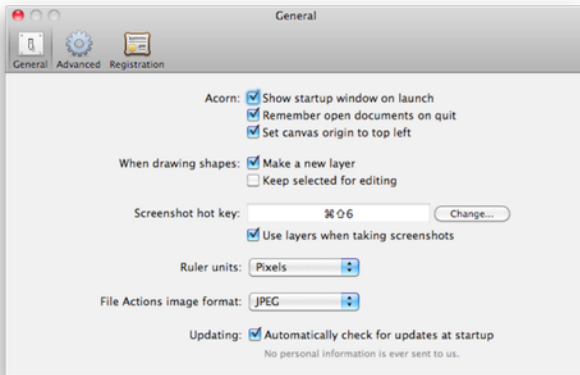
General

General Advanced Registration

Acorn: Show startup window on launch
Remember open documents on quit
Set canvas origin to top left

When drawing shapes: Make a new layer
Keep selected for editing

Screenshot hot key: ⌘⇧6 Change...
Use layers when taking screenshots

Ruler units: Pixels

File Actions image format: JPEG

Updating: Automatically check for updates at startup
No personal information is ever sent to us.